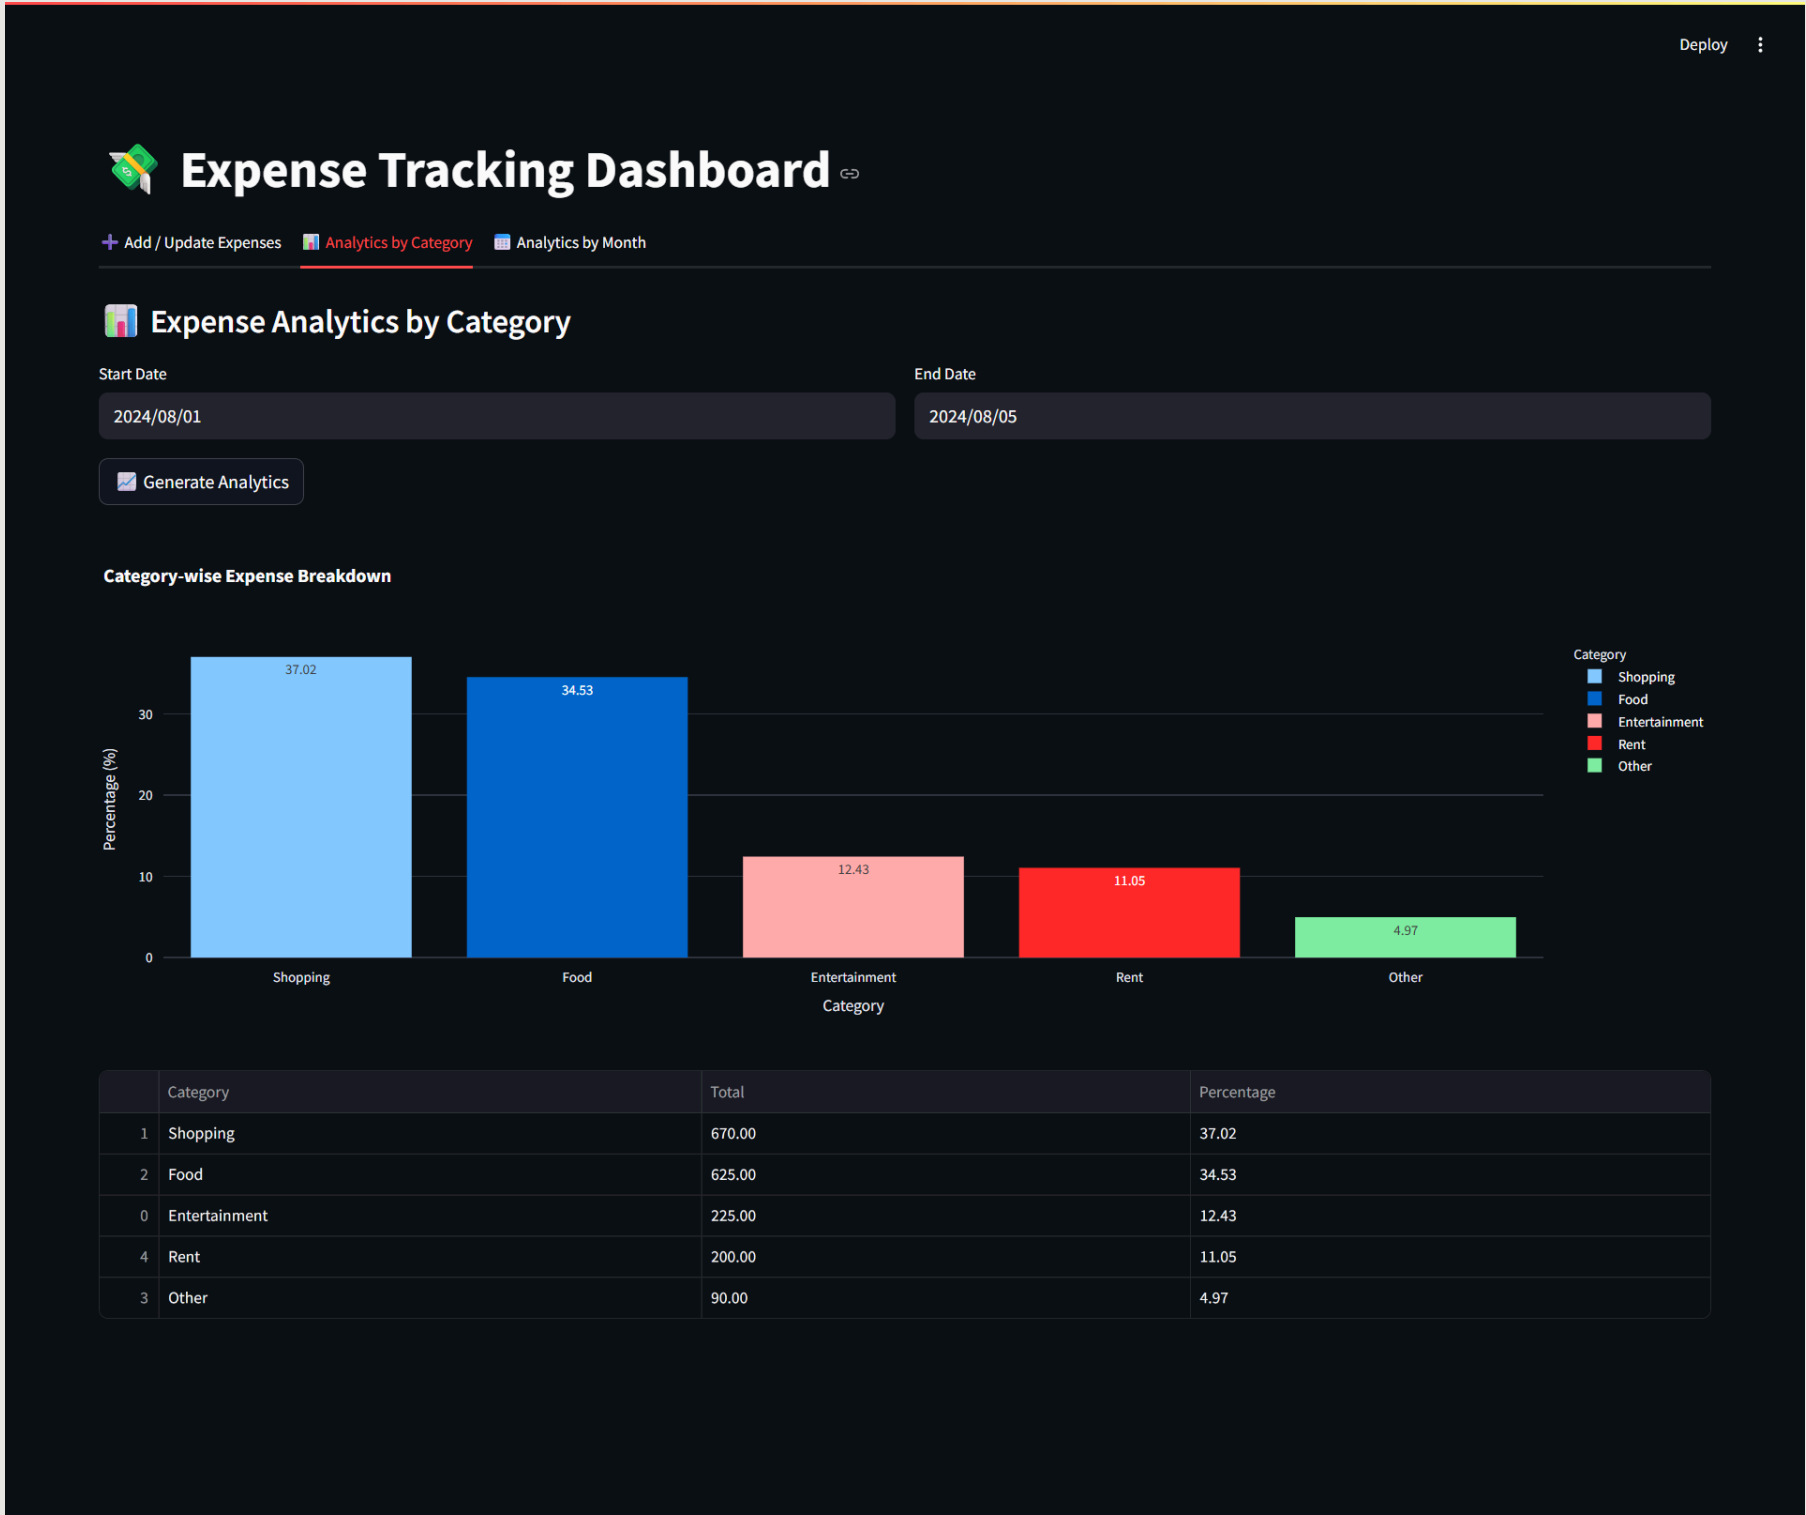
Deploy

Expense Tracking Dashboard

Add / Update Expenses
Analytics by Category
Analytics by Month

Expense Analytics by Category

Start Date
2024/08/01

End Date
2024/08/05

Generate Analytics

Category-wise Expense Breakdown

Percentage (%)
0
10
20
30

37.02
34.53
12.43
11.05
4.97

Shopping
Food
Entertainment
Rent
Other

Category

Category
Shopping
Food
Entertainment
Rent
Other

| | Category | Total | Percentage |
|---|---|---|---|
| 1 | Shopping | 670.00 | 37.02 |
| 2 | Food | 625.00 | 34.53 |
| 0 | Entertainment | 225.00 | 12.43 |
| 4 | Rent | 200.00 | 11.05 |
| 3 | Other | 90.00 | 4.97 |